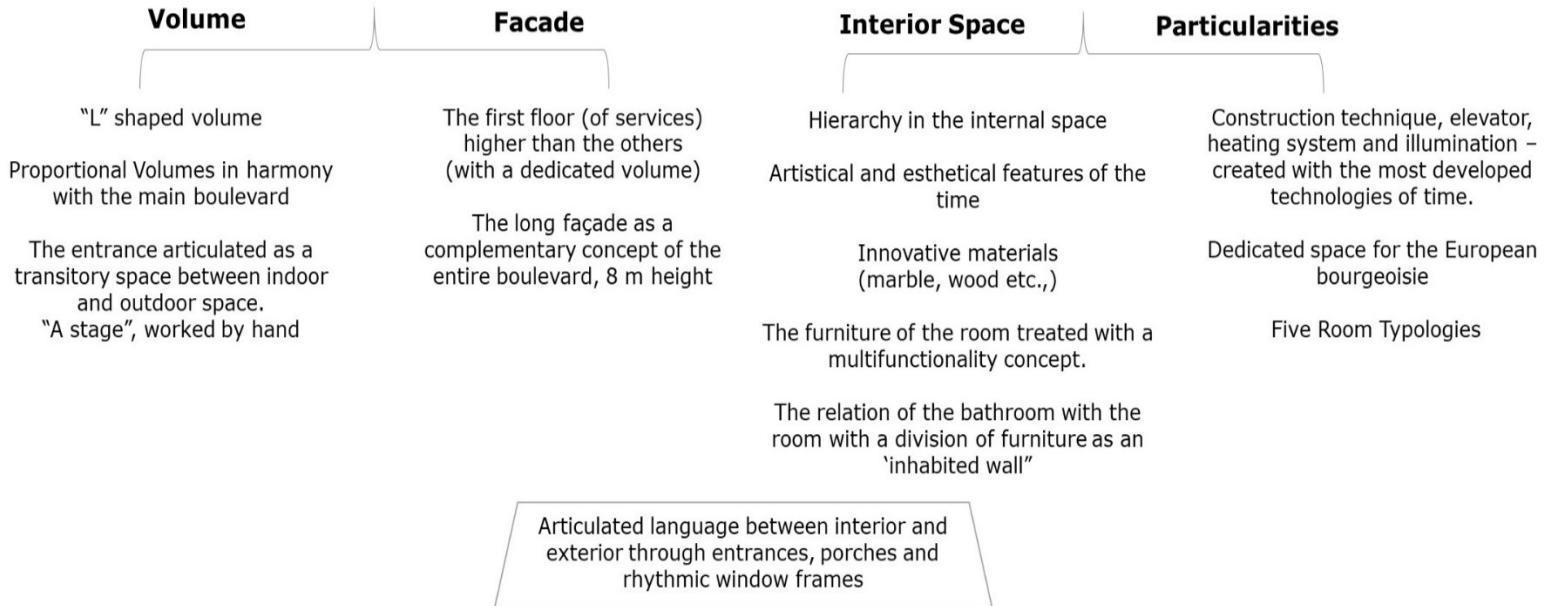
Volume

Facade

Interior Space

Particularities

“L” shaped volume

Proportional Volumes in harmony with the main boulevard

The entrance articulated as a transitory space between indoor and outdoor space. “A stage”, worked by hand

The first floor (of services) higher than the others (with a dedicated volume)

The long façade as a complementary concept of the entire boulevard, 8 m height

Hierarchy in the internal space

Artistical and esthetical features of the time

Innovative materials (marble, wood etc.,)

The furniture of the room treated with a multifunctionality concept.

The relation of the bathroom with the room with a division of furniture as an ‘inhabited wall”

Construction technique, elevator, heating system and illumination – created with the most developed technologies of time.

Dedicated space for the European bourgeoisie

Five Room Typologies

Articulated language between interior and exterior through entrances, porches and rhythmic window frames